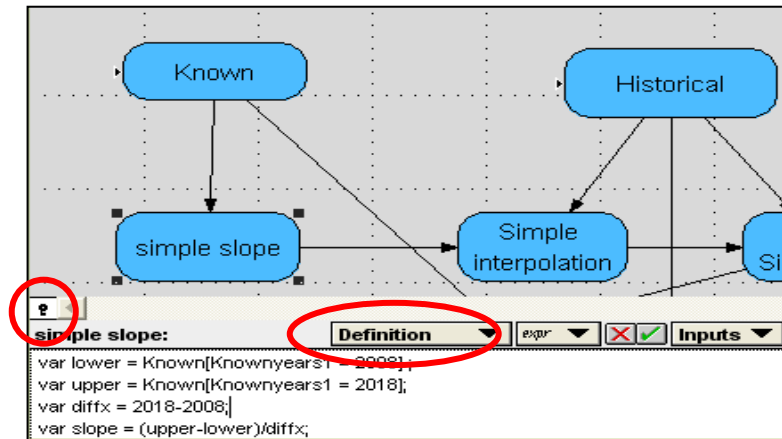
Known

Historical

simple slope

Simple interpolation

Si

simple slope:

Definition

expr

Inputs

var lower = Known[Knownyears1 = 2008];
var upper = Known[Knownyears1 = 2018];
var diffx = 2018-2008;
var slope = (upper-lower)/diffx;